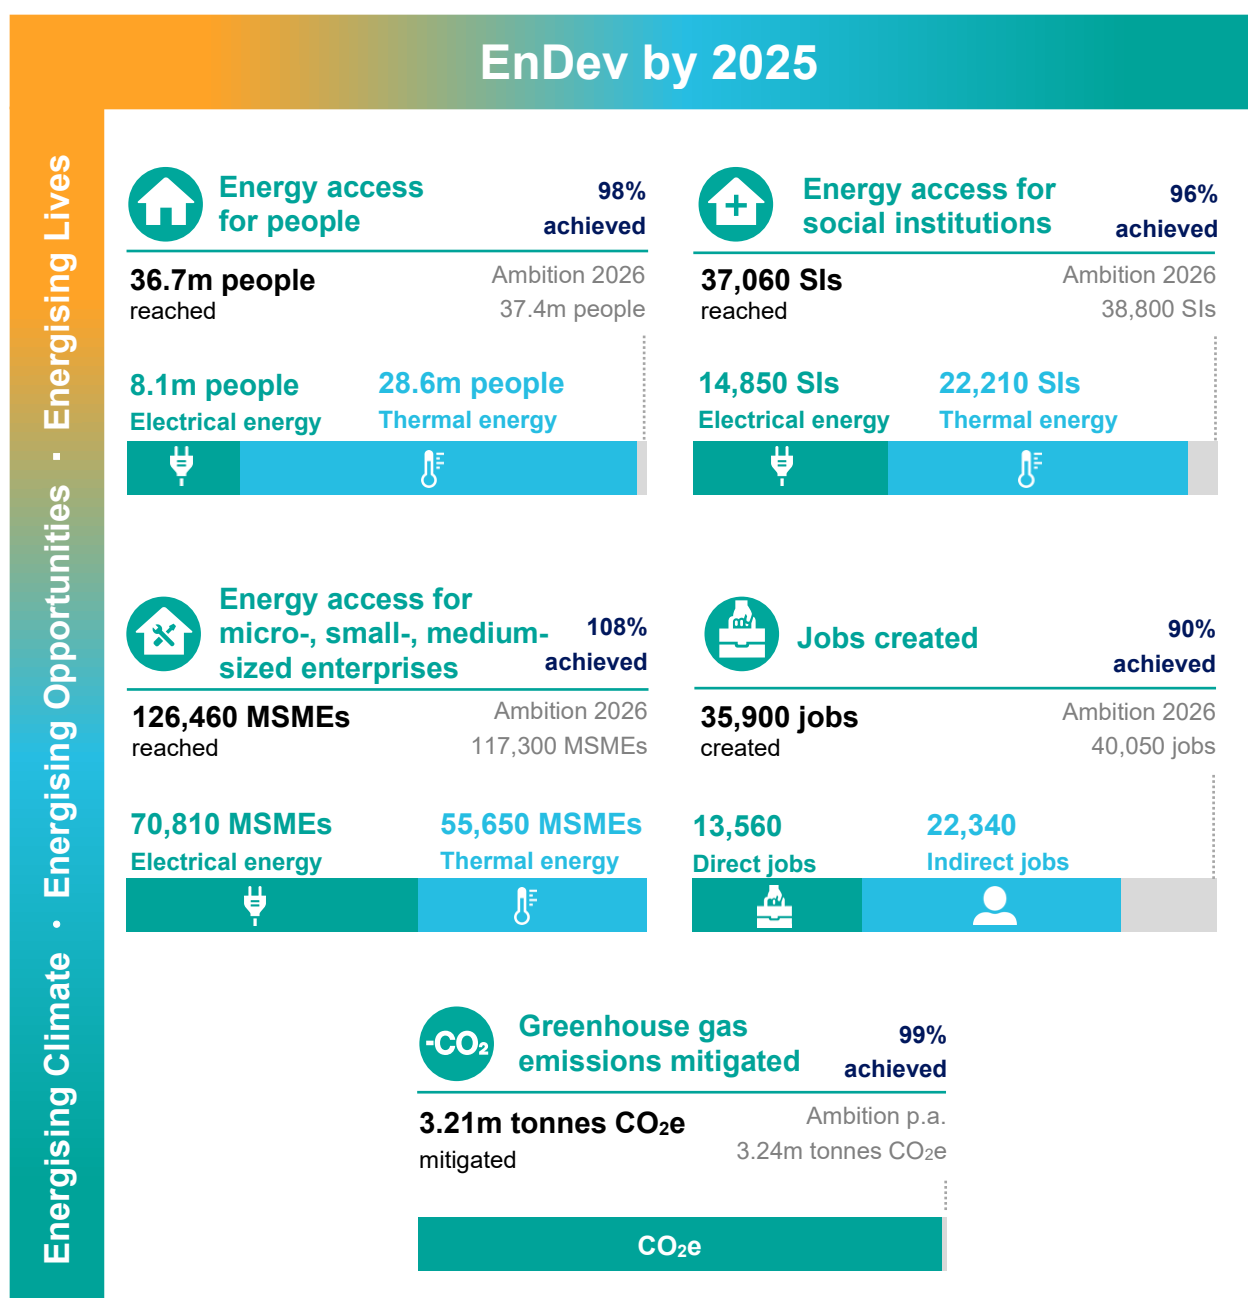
EnDev by 2025

Energising Climate · Energising Opportunities · Energising Lives

Energy access for people
98% achieved
36.7m people reached
Ambition 2026 37.4m people
8.1m people Electrical energy
28.6m people Thermal energy

Energy access for social institutions
96% achieved
37,060 SIs reached
Ambition 2026 38,800 SIs
14,850 SIs Electrical energy
22,210 SIs Thermal energy

Energy access for micro-, small-, medium-sized enterprises
108% achieved
126,460 MSMEs reached
Ambition 2026 117,300 MSMEs
70,810 MSMEs Electrical energy
55,650 MSMEs Thermal energy

Jobs created
90% achieved
35,900 jobs created
Ambition 2026 40,050 jobs
13,560 Direct jobs
22,340 Indirect jobs

-CO₂
Greenhouse gas emissions mitigated
99% achieved
3.21m tonnes $CO_2$e mitigated
Ambition p.a. 3.24m tonnes $CO_2$e
$CO_2$e